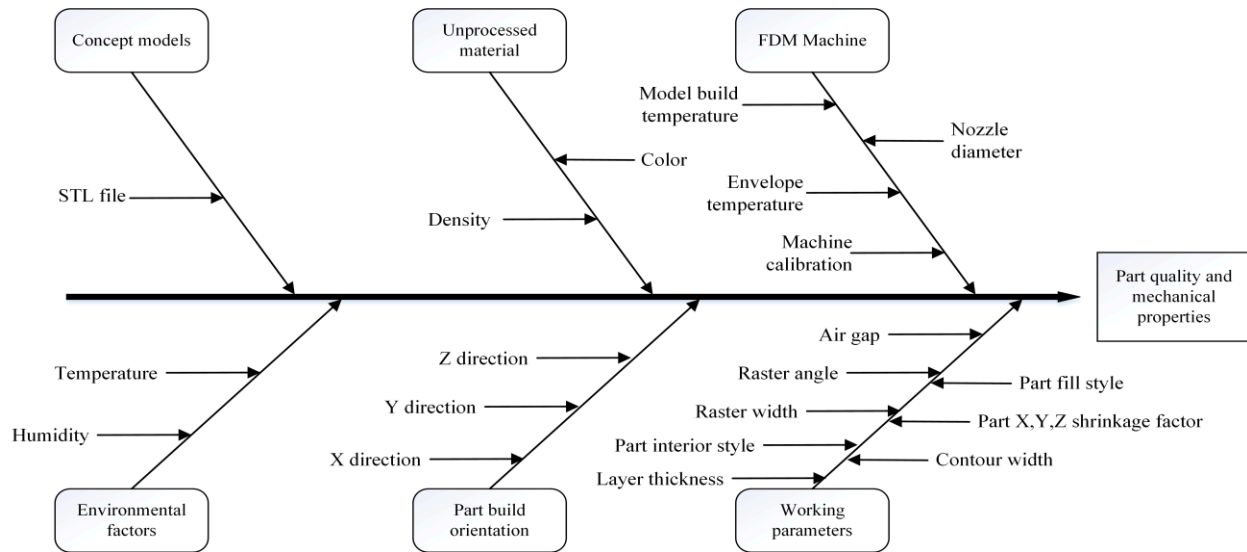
Concept models

Unprocessed material

FDM Machine

Model build temperature

Nozzle diameter

Color

STL file

Density

Envelope temperature

Machine calibration

Part quality and mechanical properties

Air gap

Temperature

Z direction

Raster angle

Part fill style

Y direction

Raster width

Part X,Y,Z shrinkage factor

Humidity

Part interior style

X direction

Contour width

Layer thickness

Environmental factors

Part build orientation

Working parameters